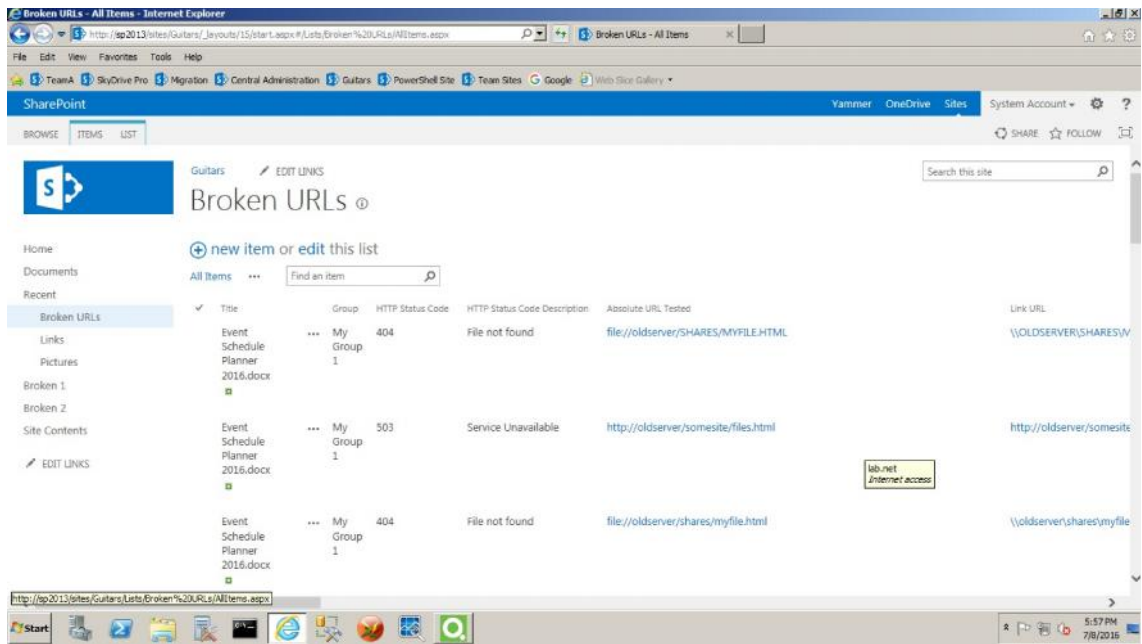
Broken URLs - All Items - Internet Explorer

http://sp2013/sites/Guitars/_layouts/15/start.aspx#/Lists/Broken%20URLs/AllItems.aspx

Broken URLs - All Items

File Edit View Favorites Tools Help

TeamA SkyDrive Pro Migration Central Administration Guitars PowerShell Site Team Sites Google Web Slice Gallery

SharePoint

Yammer OneDrive Sites System Account ?

BROWSE ITEMS LIST

SHARE FOLLOW

Guitars EDIT LINKS

Broken URLs

Search this site

Home
Documents
Recent
Broken URLs
Links
Pictures
Broken 1
Broken 2
Site Contents
EDIT LINKS

new item or edit this list

All Items ··· Find an item

| ✓ | Title | | Group | HTTP Status Code | HTTP Status Code Description | Absolute URL Tested | Link URL |
|---|---|---|---|---|---|---|---|
| | Event Schedule Planner 2016.docx | ··· | My Group 1 | 404 | File not found | file://oldserver/SHARES/MYFILE.HTML | \\OLDSERVER\SHARES\V |
| | Event Schedule Planner 2016.docx | ··· | My Group 1 | 503 | Service Unavailable | http://oldserver/somesite/files.html | http://oldserver/somesite |
| | Event Schedule Planner 2016.docx | ··· | My Group 1 | 404 | File not found | file://oldserver/shares/myfile.html | \\oldserver\shares\myfile |

lab.net
Internet access

http://sp2013/sites/Guitars/Lists/Broken%20URLs/AllItems.aspx

Start

5:57 PM
7/8/2016